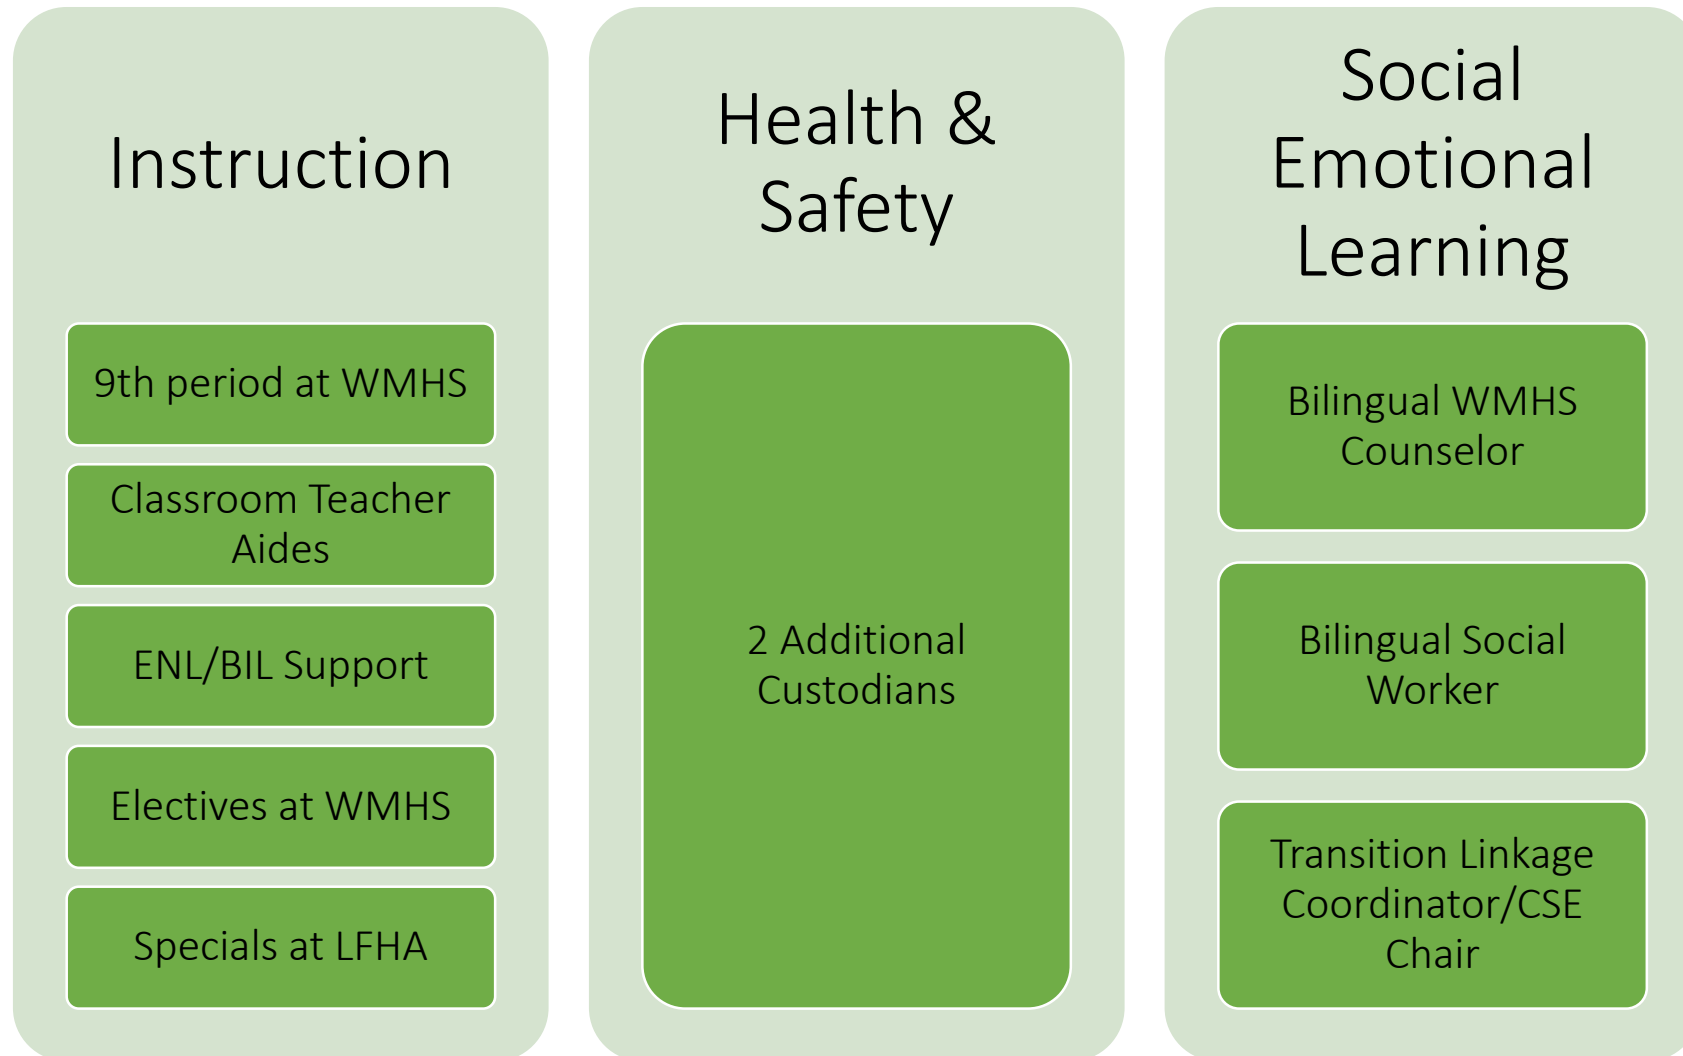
Instruction

9th period at WMHS

Classroom Teacher Aides

ENL/BIL Support

Electives at WMHS

Specials at LFHA

Health & Safety

2 Additional Custodians

Social Emotional Learning

Bilingual WMHS Counselor

Bilingual Social Worker

Transition Linkage Coordinator/CSE Chair